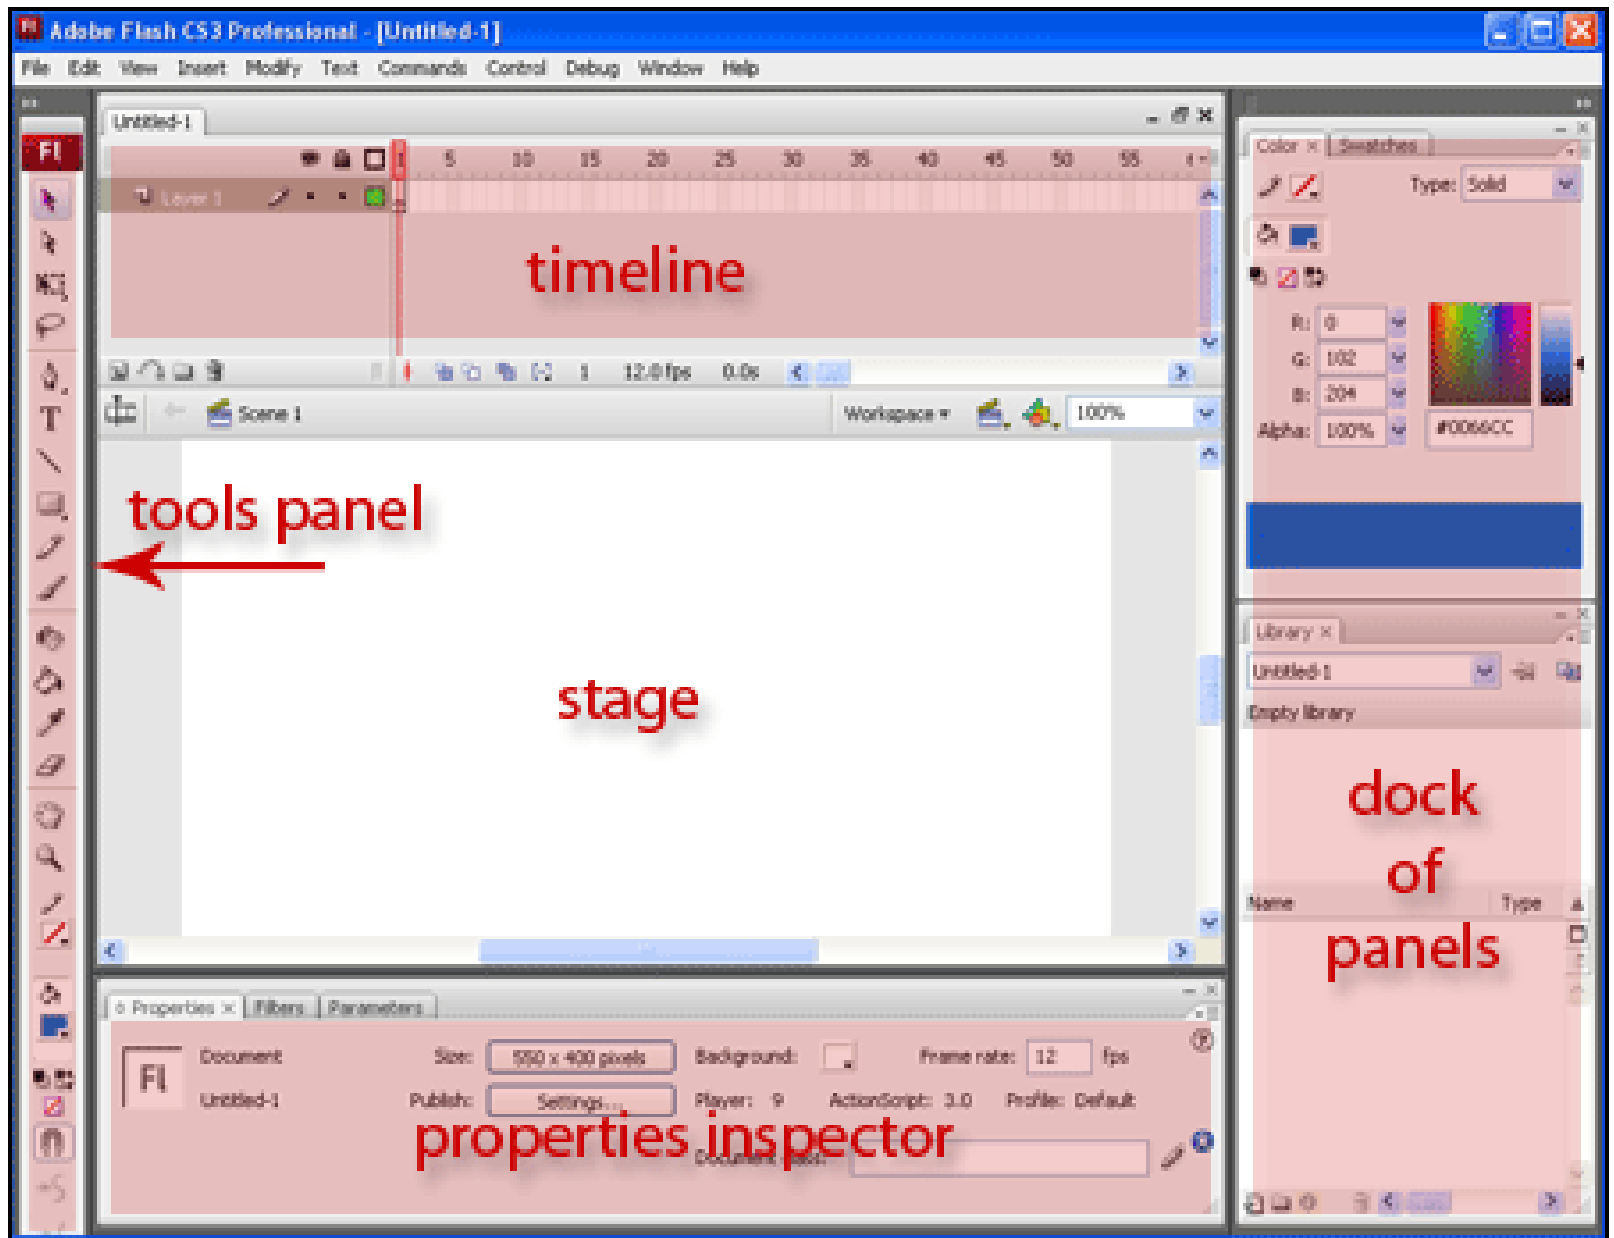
Adobe Flash CS3 Professional - [Untitled-1]

File Edit View Insert Modify Text Commands Control Debug Window Help

Fl

Untitled-1

Layer 1

1 5 10 15 20 25 30 35 40 45 50 55

timeline

1 12.0 fps 0.0s

Scene 1

Workspace ▾ 100%

tools panel

stage

Properties × Filters Parameters

Fl Document Untitled-1

Size: 550 x 400 pixels Background: Frame rate: 12 fps

Publish: Settings... Player: 9 ActionScript: 3.0 Profile: Default

properties inspector

Document class:

Color × Swatches

Type: Solid

R: 0
G: 102
B: 204
Alpha: 100%

#0066CC

Library ×

Untitled-1

Empty library

dock of panels

Name Type